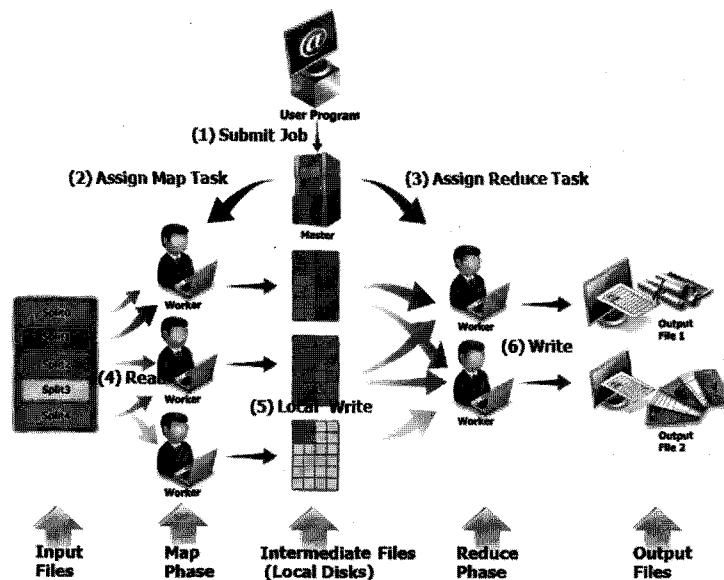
User Program
(1) Submit Job
(2) Assign Map Task
(3) Assign Reduce Task
Master
Split0
Split1
Split2
Split3
Split4
Worker
Worker
Worker
(4) Read
(5) Local Write
Worker
Worker
(6) Write
Output File 1
Output File 2
Input Files
Map Phase
Intermediate Files (Local Disks)
Reduce Phase
Output Files